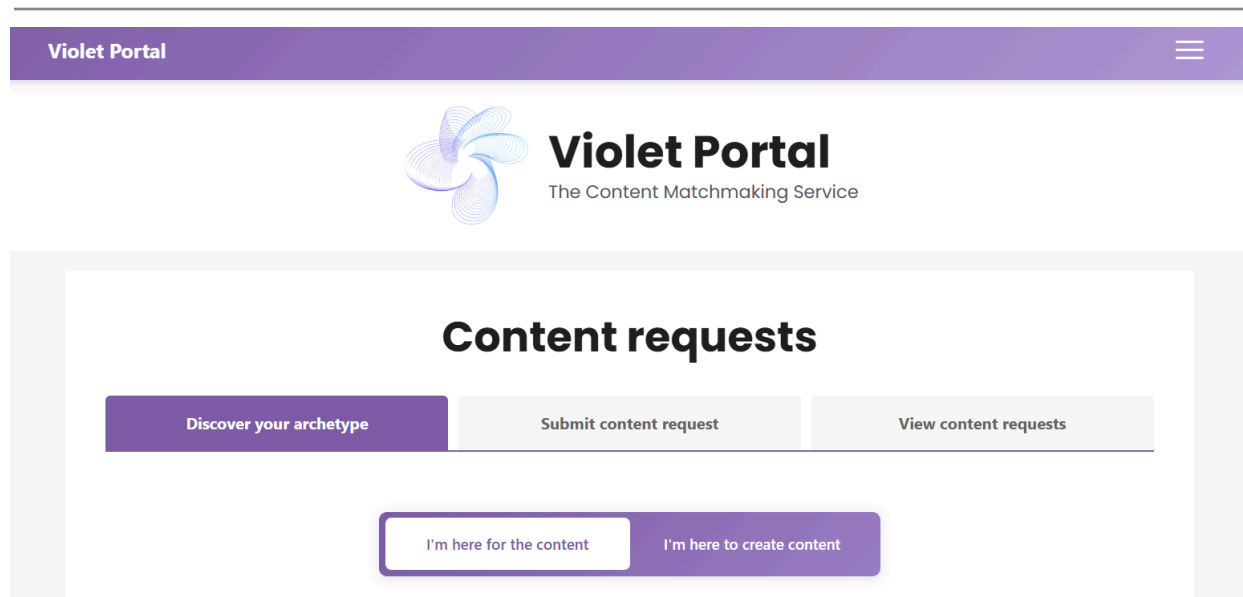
Violet Portal

Violet Portal
The Content Matchmaking Service

Content requests

Discover your archetype
Submit content request
View content requests

I'm here for the content
I'm here to create content